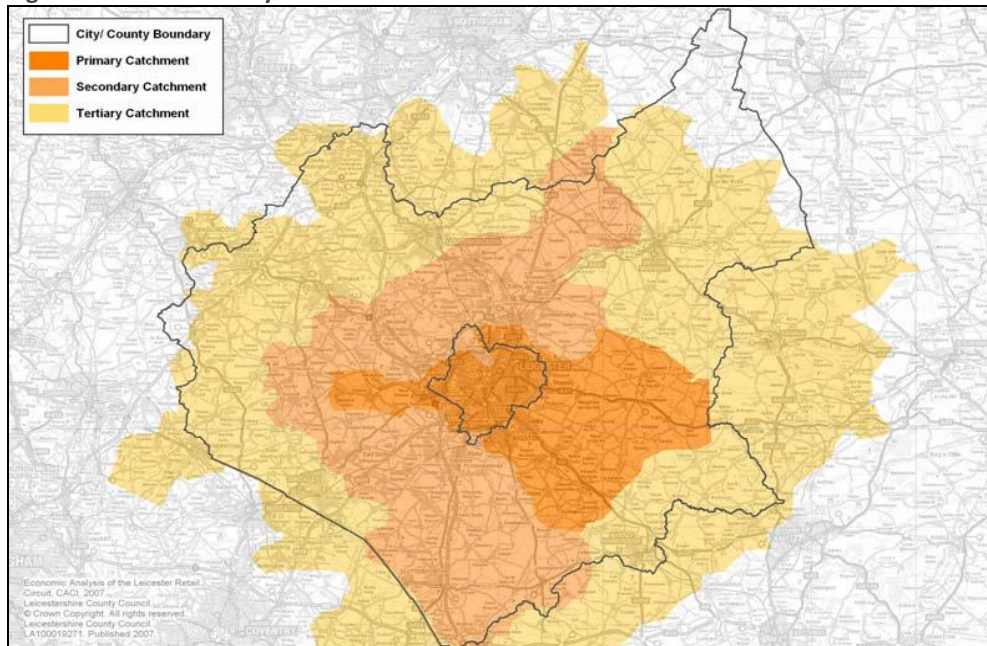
City/ County Boundary
Primary Catchment
Secondary Catchment
Tertiary Catchment

Economic Analysis of the Leicester Retail Circuit, CACI, 2007
Leicestershire County Council
© Crown Copyright. All rights reserved.
Leicestershire County Council
LA100019271. Published 2007